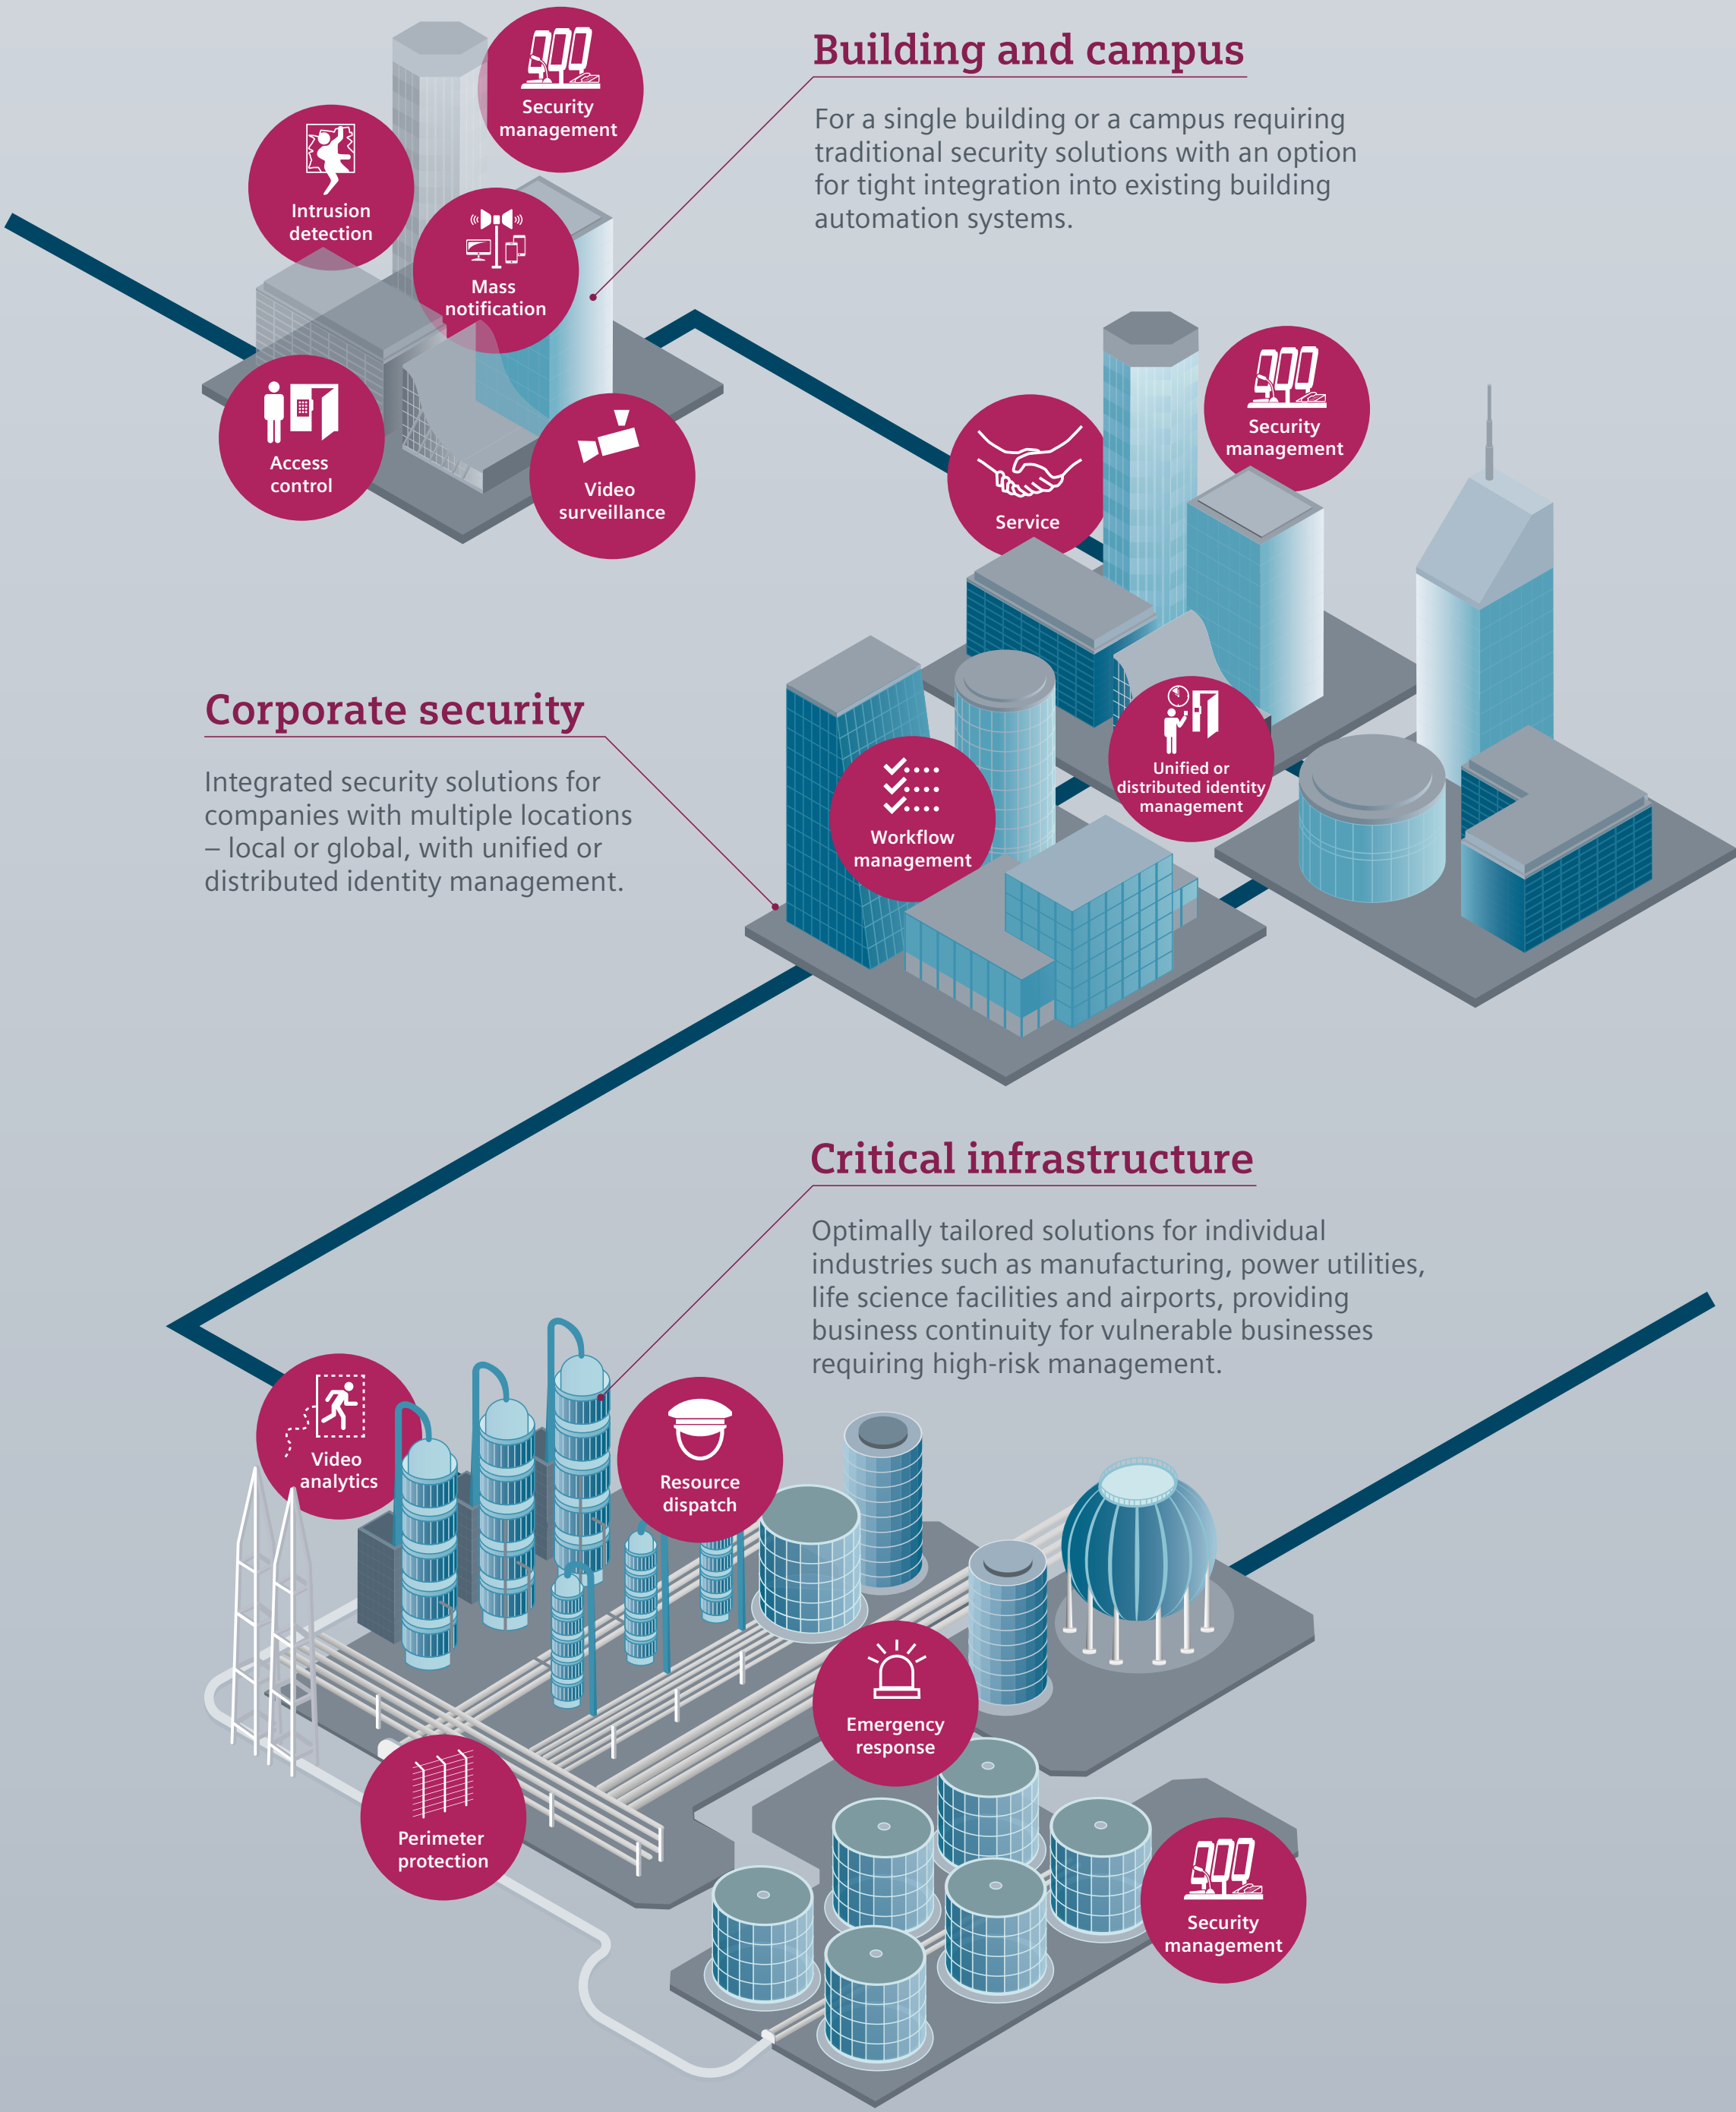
Building and campus

For a single building or a campus requiring traditional security solutions with an option for tight integration into existing building automation systems.

Security management

Intrusion detection

Mass notification

Access control

Video surveillance

Service

Security management

Corporate security

Integrated security solutions for companies with multiple locations – local or global, with unified or distributed identity management.

Unified or distributed identity management

Workflow management

Critical infrastructure

Optimally tailored solutions for individual industries such as manufacturing, power utilities, life science facilities and airports, providing business continuity for vulnerable businesses requiring high-risk management.

Video analytics

Resource dispatch

Emergency response

Perimeter protection

Security management